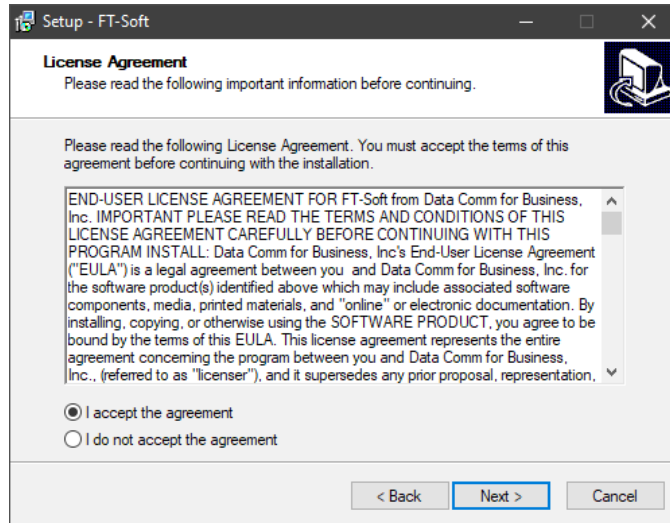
Setup - FT-Soft

License Agreement
Please read the following important information before continuing.

Please read the following License Agreement. You must accept the terms of this agreement before continuing with the installation.

END-USER LICENSE AGREEMENT FOR FT-Soft from Data Comm for Business, Inc. IMPORTANT PLEASE READ THE TERMS AND CONDITIONS OF THIS LICENSE AGREEMENT CAREFULLY BEFORE CONTINUING WITH THIS PROGRAM INSTALL: Data Comm for Business, Inc's End-User License Agreement ("EULA") is a legal agreement between you and Data Comm for Business, Inc. for the software product(s) identified above which may include associated software components, media, printed materials, and "online" or electronic documentation. By installing, copying, or otherwise using the SOFTWARE PRODUCT, you agree to be bound by the terms of this EULA. This license agreement represents the entire agreement concerning the program between you and Data Comm for Business, Inc., (referred to as "licenser"), and it supersedes any prior proposal, representation,

I accept the agreement
I do not accept the agreement

< Back
Next >
Cancel